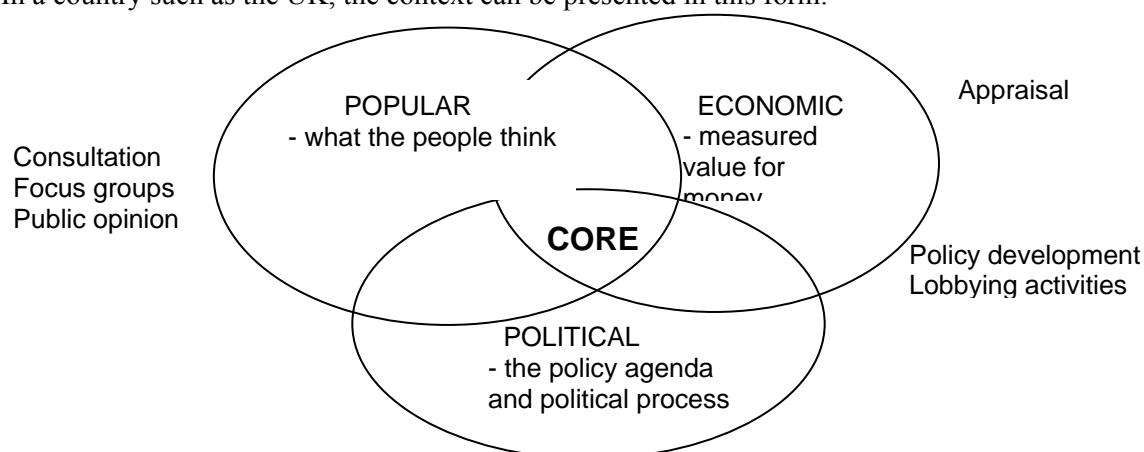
In a country such as the UK, the context can be presented in this form:

POPULAR
- what the people think

ECONOMIC
- measured value for money

Appraisal

Consultation
Focus groups
Public opinion

CORE

Policy development
Lobbying activities

POLITICAL
- the policy agenda and political process